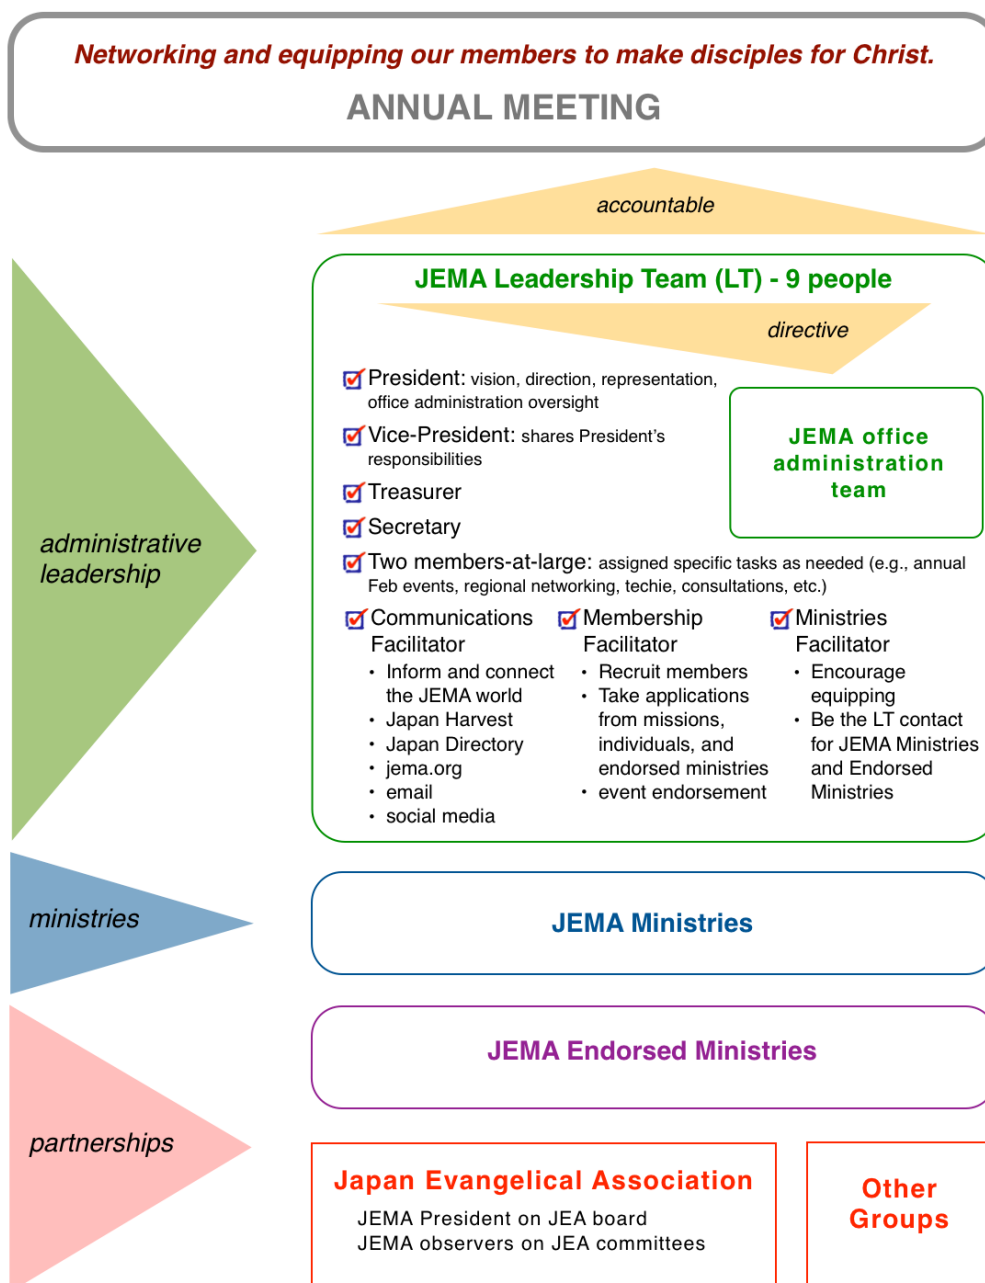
Networking and equipping our members to make disciples for Christ.

ANNUAL MEETING

accountable

administrative leadership

JEMA Leadership Team (LT) - 9 people

directive

President: vision, direction, representation, office administration oversight

Vice-President: shares President's responsibilities

Treasurer

Secretary

JEMA office administration team

Two members-at-large: assigned specific tasks as needed (e.g., annual Feb events, regional networking, techie, consultations, etc.)

Communications Facilitator
- Inform and connect the JEMA world
- Japan Harvest
- Japan Directory
- jema.org
- email
- social media

Membership Facilitator
- Recruit members
- Take applications from missions, individuals, and endorsed ministries
- event endorsement

Ministries Facilitator
- Encourage equipping
- Be the LT contact for JEMA Ministries and Endorsed Ministries

ministries

JEMA Ministries

partnerships

JEMA Endorsed Ministries

Japan Evangelical Association
JEMA President on JEA board
JEMA observers on JEA committees

Other Groups